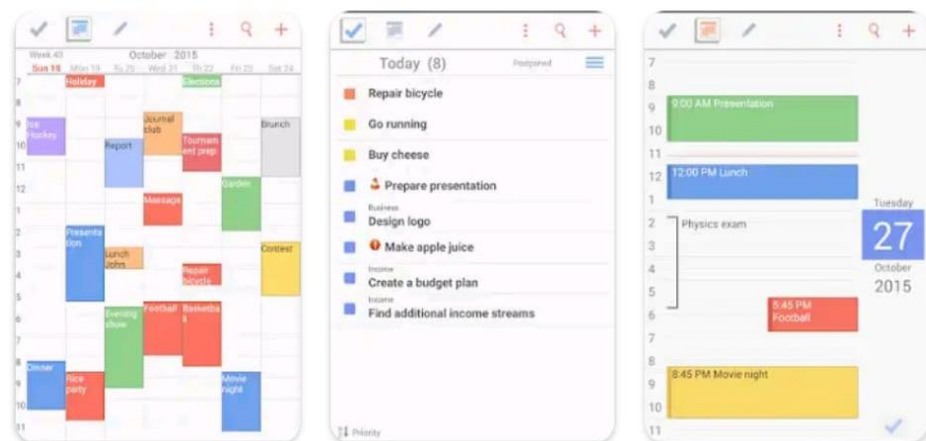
Week 43 October 2015

Sun 18 Mon 19 Tu 20 Wed 21 Thu 22 Fri 23 Sat 24

7 8 9 10 11 12 1 2 3 4 5 6 7 8 9 10 11

Holiday

Elections

Ice Hockey

Report

Journal club

Tournament prep

Brunch

Garden

Massage

Presentation

Lunch John

Repair bicycle

Contest

Evening show

Football

Basketball

Dinner

Rice party

Movie night

Today (8)

Postponed

Repair bicycle

Go running

Buy cheese

Prepare presentation

Business

Design logo

Make apple juice

Income

Create a budget plan

Income

Find additional income streams

Priority

7 8 9 10 11 12 1 2 3 4 5 6 7 8 9 10 11

9:00 AM Presentation

12:00 PM Lunch

Physics exam

5:45 PM Football

8:45 PM Movie night

Tuesday

27

October

2015